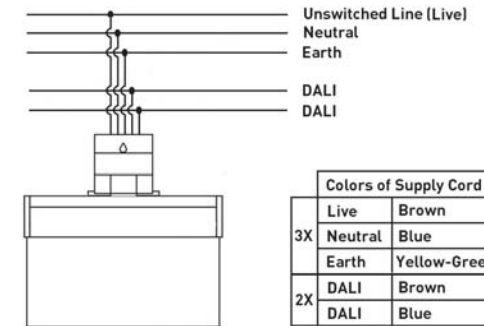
Unswitched Line (Live)
Neutral
Earth
DALI
DALI

| Colors of Supply Cord | | |
|---|---|---|
| 3X | Live | Brown |
| | Neutral | Blue |
| | Earth | Yellow-Gree |
| 2X | DALI | Brown |
| | DALI | Blue |